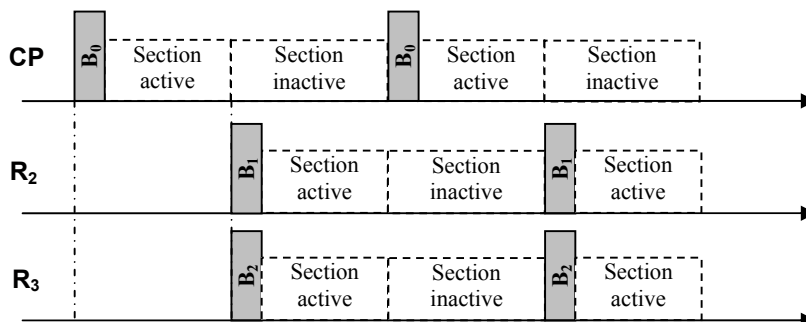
CP
$B_0$
Section active
Section inactive
$B_0$
Section active
Section inactive

$R_2$
$B_1$
Section active
Section inactive
$B_1$
Section active

$R_3$
$B_2$
Section active
Section inactive
$B_2$
Section active